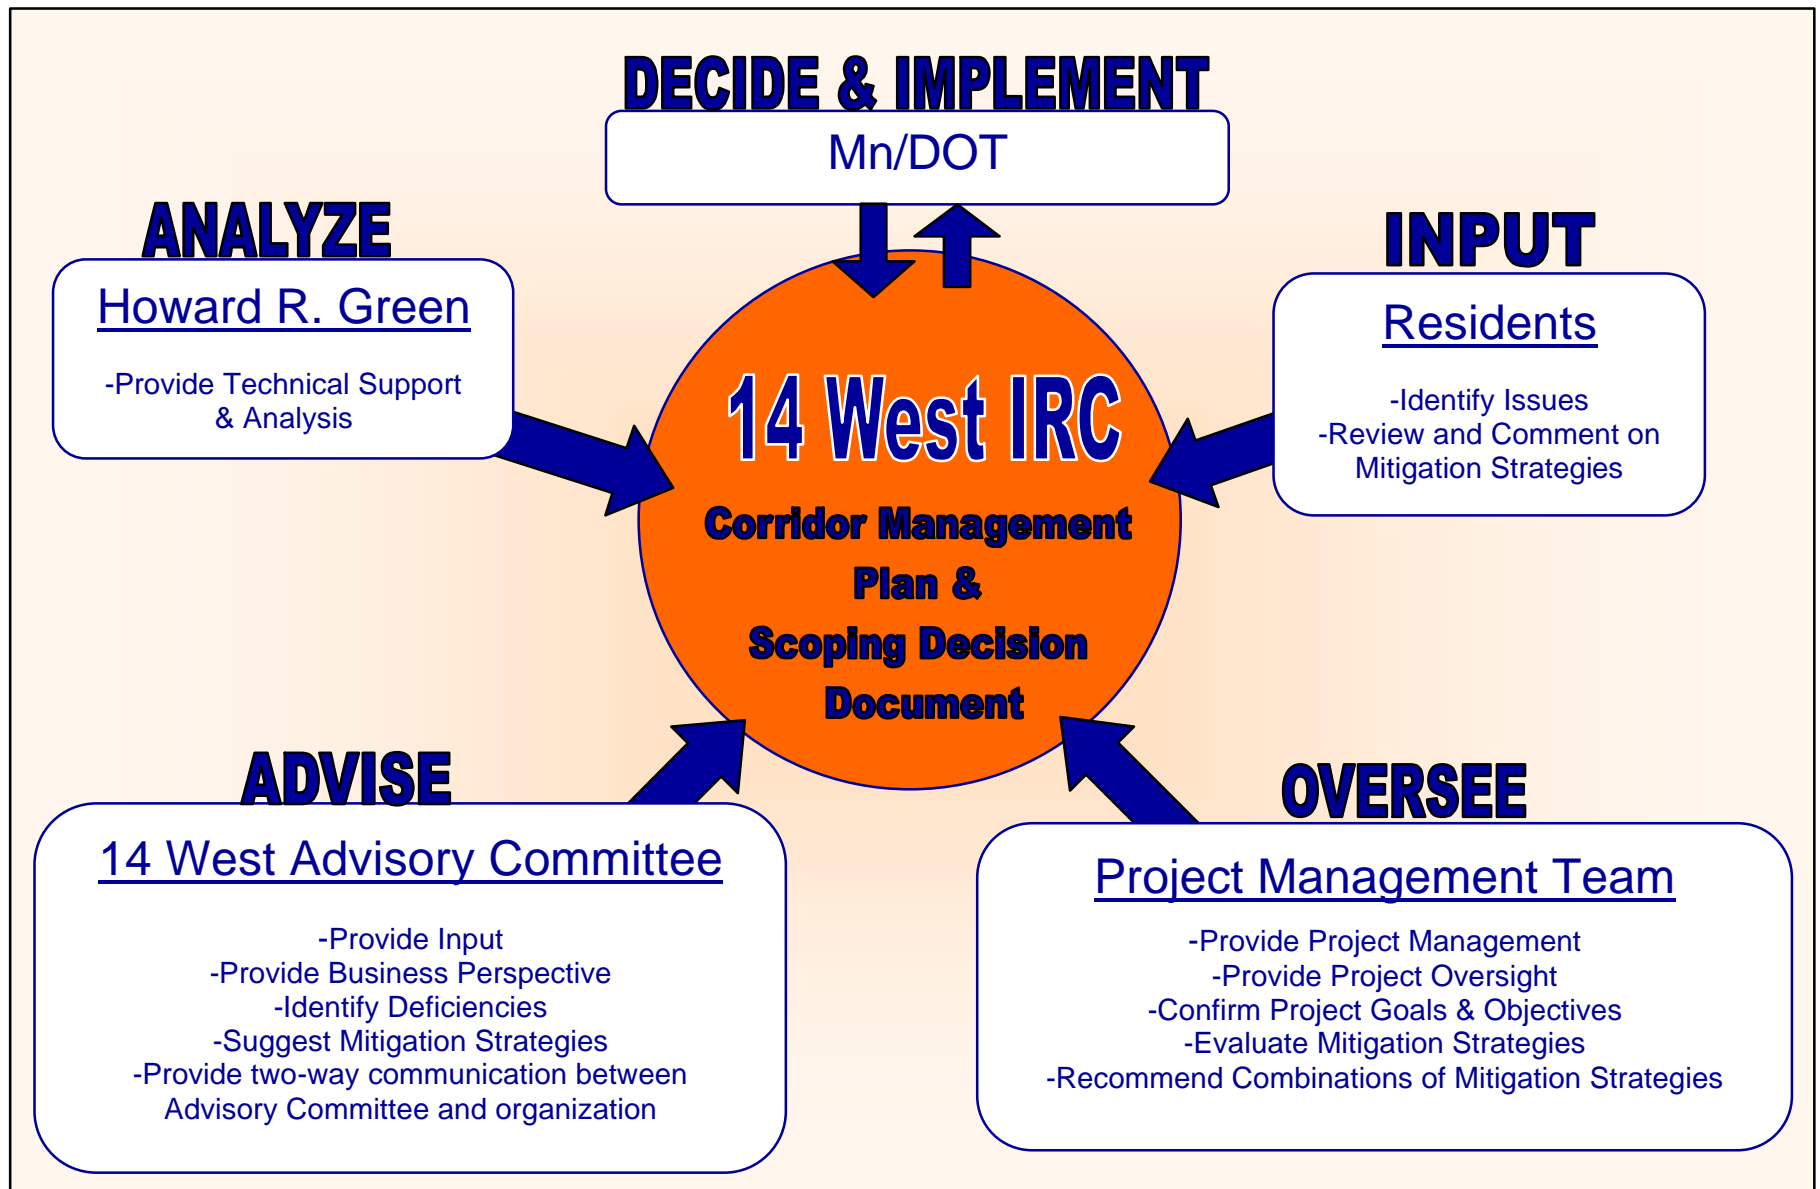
DECIDE & IMPLEMENT

Mn/DOT

ANALYZE

Howard R. Green

-Provide Technical Support & Analysis

INPUT

Residents

-Identify Issues
-Review and Comment on Mitigation Strategies

14 West IRC

Corridor Management Plan & Scoping Decision Document

ADVISE

14 West Advisory Committee

-Provide Input
-Provide Business Perspective
-Identify Deficiencies
-Suggest Mitigation Strategies
-Provide two-way communication between Advisory Committee and organization

OVERSEE

Project Management Team

-Provide Project Management
-Provide Project Oversight
-Confirm Project Goals & Objectives
-Evaluate Mitigation Strategies
-Recommend Combinations of Mitigation Strategies